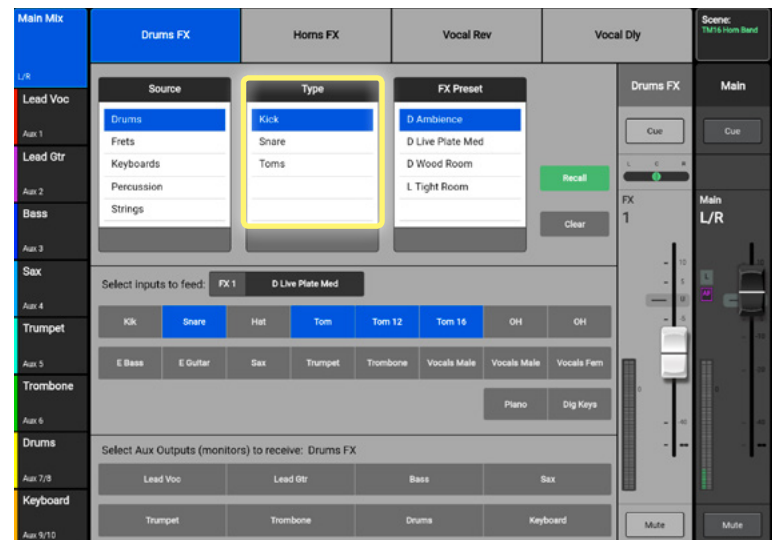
Main Mix
L/R
Lead Voc
Aux 1
Lead Gtr
Aux 2
Bass
Aux 3
Sax
Aux 4
Trumpet
Aux 5
Trombone
Aux 6
Drums
Aux 7/8
Keyboard
Aux 9/10

Drums FX
Horns FX
Vocal Rev
Vocal Dly

Scene:
TM16 Horn Band

Source
Drums
Frets
Keyboards
Percussion
Strings

Type
Kick
Snare
Toms

FX Preset
D Ambience
D Live Plate Med
D Wood Room
L Tight Room

Recall
Clear

Drums FX
Cue
L C R
FX
1

Main
Cue
Main
L/R

Select inputs to feed: FX 1 D Live Plate Med

Kik
Snare
Hat
Tom
Tom 12
Tom 16
OH
OH
E Bass
E Guitar
Sax
Trumpet
Trombone
Vocals Male
Vocals Male
Vocals Fem
Piano
Dig Keys

Select Aux Outputs (monitors) to receive: Drums FX

Lead Voc
Lead Gtr
Bass
Sax
Trumpet
Trombone
Drums
Keyboard

Mute
Mute